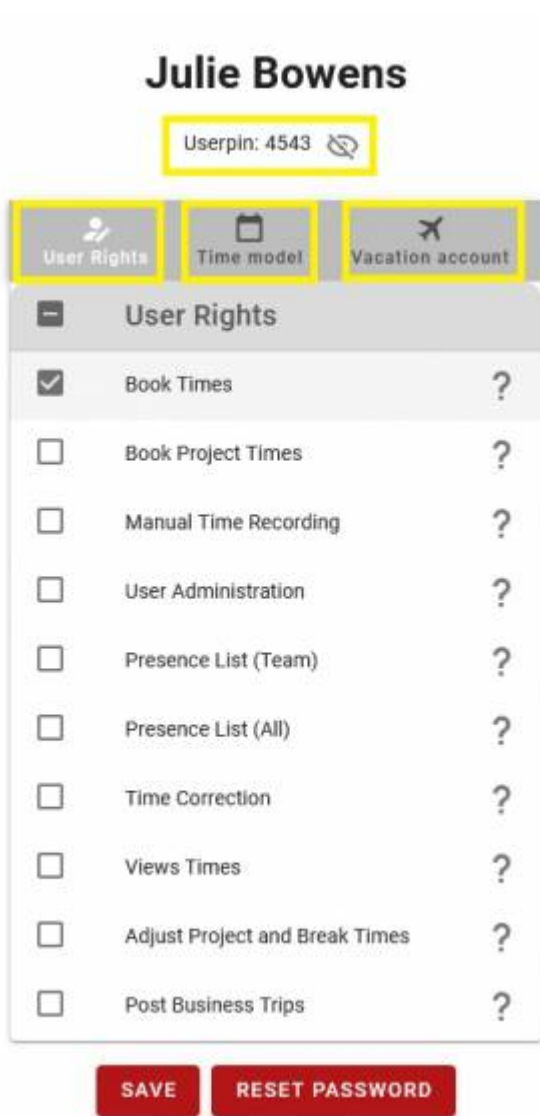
Julie Bowens

Userpin: 4543

User Rights

Time model

Vacation account

User Rights

Book Times ?

Book Project Times ?

Manual Time Recording ?

User Administration ?

Presence List (Team) ?

Presence List (All) ?

Time Correction ?

Views Times ?

Adjust Project and Break Times ?

Post Business Trips ?

SAVE

RESET PASSWORD